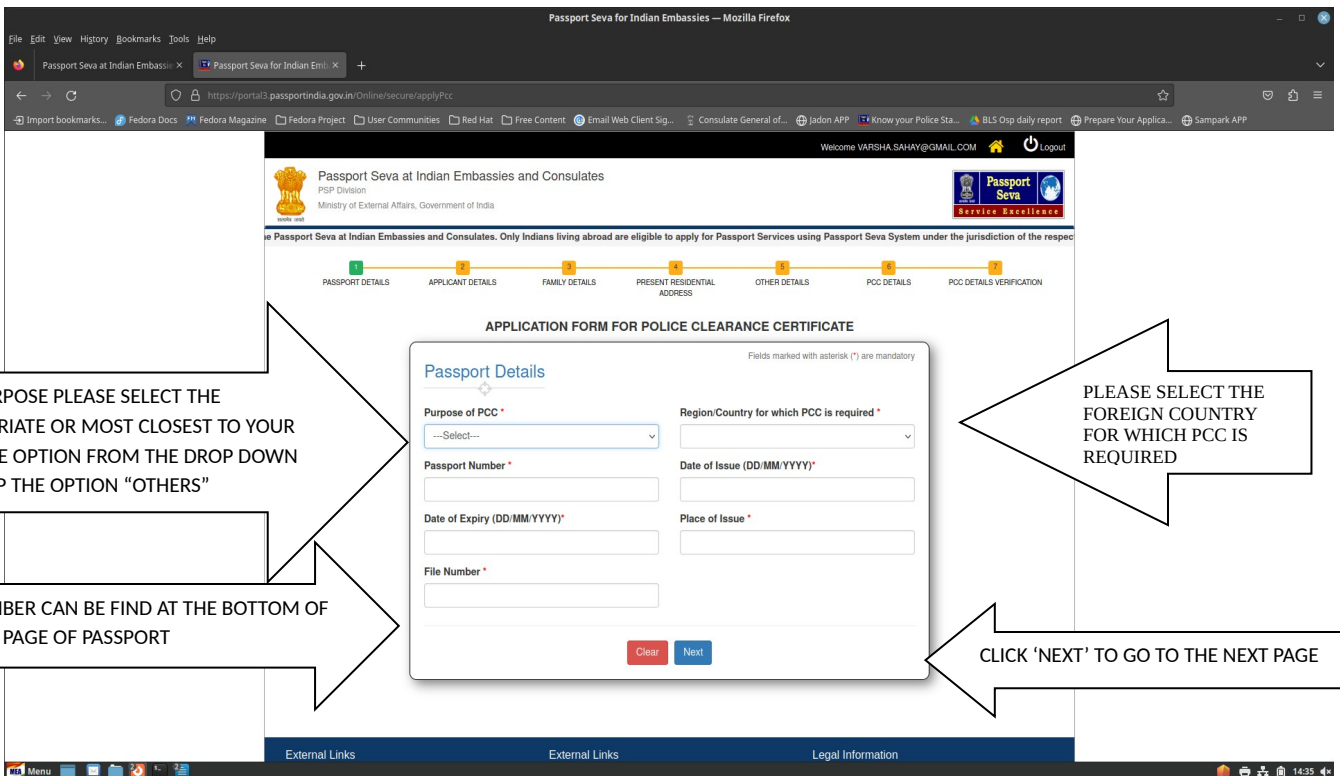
Passport Seva for Indian Embassies — Mozilla Firefox

File Edit View History Bookmarks Tools Help

Passport Seva at Indian Embassie ×   Passport Seva for Indian Emb ×   +

https://portal3.passportindia.gov.in/Online/secure/applyPcc

Import bookmarks...  Fedora Docs  Fedora Magazine  Fedora Project  User Communities  Red Hat  Free Content  Email Web Client Sig...  Consulate General of...  Jadon APP  Know your Police Sta...  BLS Osp daily report  Prepare Your Applica...  Sampark APP

Welcome VARSHA.SAHAY@GMAIL.COM  Logout

Passport Seva at Indian Embassies and Consulates
PSP Division
Ministry of External Affairs, Government of India

Passport Seva
Service Excellence

e Passport Seva at Indian Embassies and Consulates. Only Indians living abroad are eligible to apply for Passport Services using Passport Seva System under the jurisdiction of the respec

1 PASSPORT DETAILS  2 APPLICANT DETAILS  3 FAMILY DETAILS  4 PRESENT RESIDENTIAL ADDRESS  5 OTHER DETAILS  6 PCC DETAILS  7 PCC DETAILS VERIFICATION

APPLICATION FORM FOR POLICE CLEARANCE CERTIFICATE

Fields marked with asterisk (*) are mandatory

Passport Details

Purpose of PCC *
---Select---

Region/Country for which PCC is required *

Passport Number *

Date of Issue (DD/MM/YYYY)*

Date of Expiry (DD/MM/YYYY)*

Place of Issue *

File Number *

Clear  Next

RPOSE PLEASE SELECT THE RIATE OR MOST CLOSEST TO YOUR E OPTION FROM THE DROP DOWN P THE OPTION “OTHERS”

PLEASE SELECT THE FOREIGN COUNTRY FOR WHICH PCC IS REQUIRED

IBER CAN BE FIND AT THE BOTTOM OF PAGE OF PASSPORT

CLICK ‘NEXT’ TO GO TO THE NEXT PAGE

External Links  External Links  Legal Information

Menu  14:35